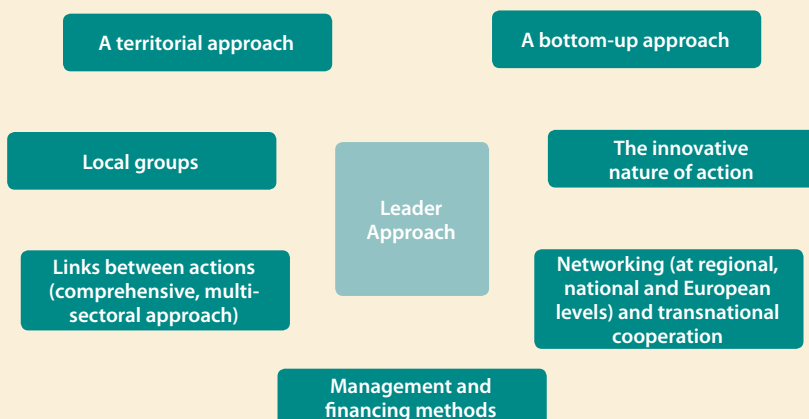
A territorial approach

A bottom-up approach

Local groups

Leader Approach

The innovative nature of action

Links between actions (comprehensive, multi-sectoral approach)

Networking (at regional, national and European levels) and transnational cooperation

Management and financing methods